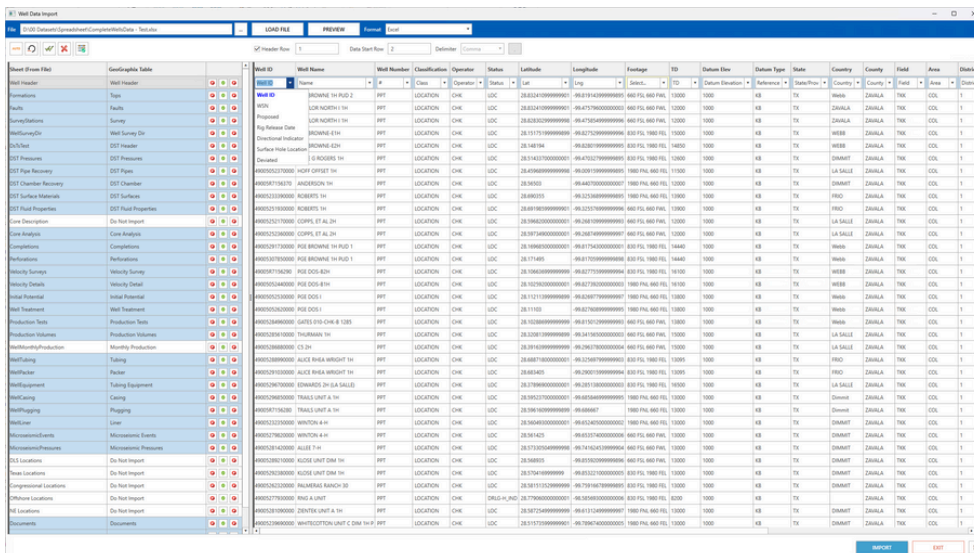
Well Data Import

File D:\00 Datasets\Spreadsheet\CompleteWellsData - Test.xlsx ... LOAD FILE PREVIEW Format Excel

Header Row 1 Data Start Row 2 Delimiter Comma

| Sheet (From File) | GeoGraphix Table |
|---|---|
| Well Header | Well Header |
| Formations | Tops |
| Faults | Faults |
| SurveyStations | Survey |
| WellSurveyDir | Well Survey Dir |
| DsTsTest | DST Header |
| DST Pressures | DST Pressures |
| DST Pipe Recovery | DST Pipes |
| DST Chamber Recovery | DST Chamber |
| DST Surface Materials | DST Surfaces |
| DST Fluid Properties | DST Fluid Properties |
| Core Description | Do Not Import |
| Core Analysis | Core Analysis |
| Completions | Completions |
| Perforations | Perforations |
| Velocity Surveys | Velocity Survey |
| Velocity Details | Velocity Detail |
| Initial Potential | Initial Potential |
| Well Treatment | Well Treatment |
| Production Tests | Production Tests |
| Production Volumes | Production Volumes |
| WellMonthlyProduction | Monthly Production |
| WellTubing | Tubing |
| WellPacker | Packer |
| WellEquipment | Tubing Equipment |
| WellCasing | Casing |
| WellPlugging | Plugging |
| WellLiner | Liner |
| MicroseismicEvents | Microseismic Events |
| MicroseismicPressures | Microseismic Pressures |
| DLS Locations | Do Not Import |
| Texas Locations | Do Not Import |
| Congressional Locations | Do Not Import |
| Offshore Locations | Do Not Import |
| NE Locations | Do Not Import |
| Documents | Documents |

Well ID | Well Name | Well Number | Classification | Operator | Status | Latitude | Longitude | Footage | TD | Datum Elev | Datum Type | State | Country | County | Field | Area | District

Well ID: Well ID, WSN, Proposed, Rig Release Date, Directional Indicator, Surface Hole Location, Deviated

Name | # | Class | Operator | Status | Lat | Lng | Select... | TD | Datum Elevation | Reference | State/Prov | Country | County | Field | Area | Distric

| Well ID | Well Name | Well Number | Classification | Operator | Status | Latitude | Longitude | Footage | TD | Datum Elev | Datum Type | State | Country | County | Field | Area | District |
|---|---|---|---|---|---|---|---|---|---|---|---|---|---|---|---|---|---|
| | BROWNE 1H PUD 2 | PPT | LOCATION | CHK | LOC | 28.832410999999991 | -99.819143999999995 | 660 FSL 660 FWL | 13000 | 1000 | KB | TX | Webb | ZAVALA | TKK | COL | 1 |
| | LOR NORTH I 1H | PPT | LOCATION | CHK | LOC | 28.832410999999991 | -99.475786000000003 | 660 FSL 660 FWL | 12000 | 1000 | KB | TX | ZAVALA | ZAVALA | TKK | COL | 1 |
| | LOR NORTH I 1H | PPT | LOCATION | CHK | LOC | 28.828302999999999 | -99.475054999999995 | 830 FSL 1980 FEL | 12000 | 1000 | KB | TX | ZAVALA | ZAVALA | TKK | COL | 1 |
| | BROWNE-E1H | PPT | LOCATION | CHK | LOC | 28.151751999999999 | -99.827529999999996 | 830 FSL 1980 FEL | 15000 | 1000 | KB | TX | WEBB | ZAVALA | TKK | COL | 1 |
| | BROWNE-E2H | PPT | LOCATION | CHK | LOC | 28.148194 | -99.828018999999995 | 830 FSL 1980 FEL | 14650 | 1000 | KB | TX | WEBB | ZAVALA | TKK | COL | 1 |
| | G ROGERS 1H | PPT | LOCATION | CHK | LOC | 28.514337000000001 | -99.470327999999995 | 830 FSL 1980 FEL | 13000 | 1000 | KB | TX | DIMMIT | ZAVALA | TKK | COL | 1 |
| 49005052370000 | HOFF OFFSET 1H | PPT | LOCATION | CHK | LOC | 28.459689999999998 | -99.009155999999995 | 1980 FNL 660 FEL | 11500 | 1000 | KB | TX | LA SALLE | ZAVALA | TKK | COL | 1 |
| 49005071156370 | ANDERSON 1H | PPT | LOCATION | CHK | LOC | 28.56503 | -99.440700000000007 | 660 FSL 660 FWL | 13000 | 1000 | KB | TX | DIMMIT | ZAVALA | TKK | COL | 1 |
| 49005053339000 | ROBERTS 1H | PPT | LOCATION | CHK | LOC | 28.690335 | -99.325366999999995 | 830 FSL 1980 FEL | 12900 | 1000 | KB | TX | FRIO | ZAVALA | TKK | COL | 1 |
| 49005053393000 | ROBERTS 1H | PPT | LOCATION | CHK | LOC | 28.691980999999999 | -99.325576999999995 | 830 FSL 1980 FEL | 13000 | 1000 | KB | TX | FRIO | ZAVALA | TKK | COL | 1 |
| 49005052170000 | COPPS, ET AL 2H | PPT | LOCATION | CHK | LOC | 28.596620000000001 | -99.268109999999993 | 830 FSL 1980 FEL | 13000 | 1000 | KB | TX | LA SALLE | ZAVALA | TKK | COL | 1 |
| 49005052360000 | COPPS, ET AL 2H | PPT | LOCATION | CHK | LOC | 28.597349000000001 | -99.268749999999997 | 660 FSL 660 FWL | 13000 | 1000 | KB | TX | LA SALLE | ZAVALA | TKK | COL | 1 |
| 49005059173000 | PGE BROWNE 1H PUD 1 | PPT | LOCATION | CHK | LOC | 28.169865000000001 | -99.817543000000001 | 660 FSL 660 FWL | 14440 | 1000 | KB | TX | Webb | ZAVALA | TKK | COL | 1 |
| 49005078500000 | PGE BROWNE 1H PUD 1 | PPT | LOCATION | CHK | LOC | 28.171495 | -99.817059999999998 | 830 FSL 1980 FEL | 14440 | 1000 | KB | TX | Webb | ZAVALA | TKK | COL | 1 |
| 49005071156290 | PGE DOS-B2H | PPT | LOCATION | CHK | LOC | 28.106636999999999 | -99.827755999999994 | 830 FSL 1980 FEL | 16100 | 1000 | KB | TX | WEBB | ZAVALA | TKK | COL | 1 |
| 49005052440000 | PGE DOS-B1H | PPT | LOCATION | CHK | LOC | 28.102592000000001 | -99.827392000000003 | 1980 FNL 660 FEL | 16100 | 1000 | KB | TX | WEBB | ZAVALA | TKK | COL | 1 |
| 49005052530000 | PGE DOS I | PPT | LOCATION | CHK | LOC | 28.112113999999998 | -99.826977999999997 | 1980 FNL 660 FEL | 15000 | 1000 | KB | TX | WEBB | ZAVALA | TKK | COL | 1 |
| 49005052620000 | PGE DOS I | PPT | LOCATION | CHK | LOC | 28.11103 | -99.827608999999995 | 1980 FNL 660 FEL | 15000 | 1000 | KB | TX | WEBB | ZAVALA | TKK | COL | 1 |
| 49005052846000 | GATES 010-CHK-B 1285 | PPT | LOCATION | CHK | LOC | 28.102889999999999 | -99.810012999999995 | 660 FSL 660 FWL | 13600 | 1000 | KB | TX | Webb | ZAVALA | TKK | COL | 1 |
| 49005052836100 | THURMAN 1H | PPT | LOCATION | CHK | LOC | 28.328919999999999 | -99.341563000000003 | 830 FSL 1980 FEL | 15000 | 1000 | KB | TX | LA SALLE | ZAVALA | TKK | COL | 1 |
| 49005052868000 | CS 2H | PPT | LOCATION | CHK | LOC | 28.391639999999999 | -99.296378000000004 | 660 FSL 660 FWL | 13000 | 1000 | KB | TX | LA SALLE | ZAVALA | TKK | COL | 1 |
| 49005052889000 | ALICE RHEA WRIGHT 1H | PPT | LOCATION | CHK | LOC | 28.668718000000001 | -99.325697999999995 | 830 FSL 1980 FEL | 13095 | 1000 | KB | TX | FRIO | ZAVALA | TKK | COL | 1 |
| 49005052910000 | ALICE RHEA WRIGHT 1H | PPT | LOCATION | CHK | LOC | 28.665405 | -99.290015999999994 | 830 FSL 1980 FEL | 13095 | 1000 | KB | TX | FRIO | ZAVALA | TKK | COL | 1 |
| 49005052967000 | EDWARDS 2H (LA SALLE) | PPT | LOCATION | CHK | LOC | 28.278969000000001 | -99.285133000000002 | 830 FSL 1980 FEL | 16500 | 1000 | KB | TX | LA SALLE | ZAVALA | TKK | COL | 1 |
| 49005052985000 | TRAILS UNIT A 1H | PPT | LOCATION | CHK | LOC | 28.595237000000001 | -99.685846999999995 | 830 FSL 1980 FEL | 13500 | 1000 | KB | TX | Dimmit | ZAVALA | TKK | COL | 1 |
| 49005071156280 | TRAILS UNIT A 1H | PPT | LOCATION | CHK | LOC | 28.596169999999999 | -99.686667 | 1980 FNL 660 FEL | 13500 | 1000 | KB | TX | Dimmit | ZAVALA | TKK | COL | 1 |
| 49005053235000 | WINTON 4-H | PPT | LOCATION | CHK | LOC | 28.560493000000001 | -99.652405000000006 | 830 FSL 1980 FEL | 13000 | 1000 | KB | TX | DIMMIT | ZAVALA | TKK | COL | 1 |
| 49005052798200 | WINTON 4-H | PPT | LOCATION | CHK | LOC | 28.561425 | -99.653574000000006 | 830 FSL 1980 FEL | 13000 | 1000 | KB | TX | DIMMIT | ZAVALA | TKK | COL | 1 |
| 49005028142000 | ALLEE 7-H | PPT | LOCATION | CHK | LOC | 28.573303049999999 | -99.741624519999999 | 830 FSL 1980 FEL | 13000 | 1000 | KB | TX | DIMMIT | ZAVALA | TKK | COL | 1 |
| 49005052802000 | KLOSE UNIT DIM 1H | PPT | LOCATION | CHK | LOC | 28.568503 | -99.850399999999993 | 660 FSL 660 FWL | 13000 | 1000 | KB | TX | DIMMIT | ZAVALA | TKK | COL | 1 |
| 49005029238000 | KLOSE UNIT DIM 1H | PPT | LOCATION | CHK | LOC | 28.570416999999999 | -99.853221000000005 | 830 FSL 1980 FEL | 13000 | 1000 | KB | TX | DIMMIT | ZAVALA | TKK | COL | 1 |
| 49005052625000 | PALMERAS RANCH 30 | PPT | LOCATION | CHK | LOC | 28.581513529999999 | -99.759166789999995 | 830 FSL 1980 FEL | 13000 | 1000 | KB | TX | DIMMIT | ZAVALA | TKK | COL | 1 |
| 49005052776000 | RING A UNIT | PPT | LOCATION | CHK | DRLG-H_IND | 28.779060000000001 | -99.585693000000006 | 830 FSL 1980 FEL | 8200 | 1000 | KB | TX | DIMMIT | ZAVALA | TKK | COL | 1 |
| 49005028109000 | ZIENTEK UNIT A 1H | PPT | LOCATION | CHK | LOC | 28.587254999999999 | -99.613124999999997 | 1980 FNL 660 FEL | 13000 | 1000 | KB | TX | DIMMIT | ZAVALA | TKK | COL | 1 |
| 49005052396000 | WHITECOTTON UNIT C DIM 1H | PPT | LOCATION | CHK | LOC | 28.515735999999999 | -99.789674000000005 | 1980 FNL 660 FEL | 13000 | 1000 | KB | TX | DIMMIT | ZAVALA | TKK | COL | 1 |

IMPORT EXIT